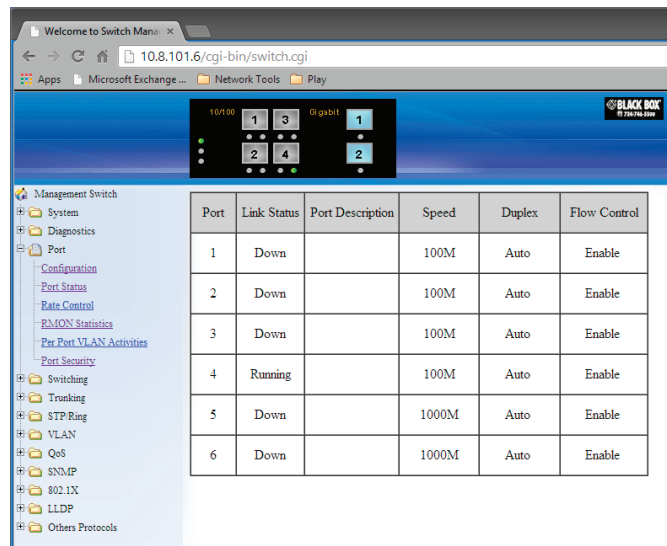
Welcome to Switch Mana ×

10.8.101.6/cgi-bin/switch.cgi

Apps Microsoft Exchange ... Network Tools Play

10/100 1 3 2 4 Gigabit 1 2

BLACK BOX 724-746-5500

Management Switch
System
Diagnostics
Port
Configuration
Port Status
Rate Control
RMON Statistics
Per Port VLAN Activities
Port Security
Switching
Trunking
STP/Ring
VLAN
QoS
SNMP
802.1X
LLDP
Others Protocols

| Port | Link Status | Port Description | Speed | Duplex | Flow Control |
|---|---|---|---|---|---|
| 1 | Down | | 100M | Auto | Enable |
| 2 | Down | | 100M | Auto | Enable |
| 3 | Down | | 100M | Auto | Enable |
| 4 | Running | | 100M | Auto | Enable |
| 5 | Down | | 1000M | Auto | Enable |
| 6 | Down | | 1000M | Auto | Enable |